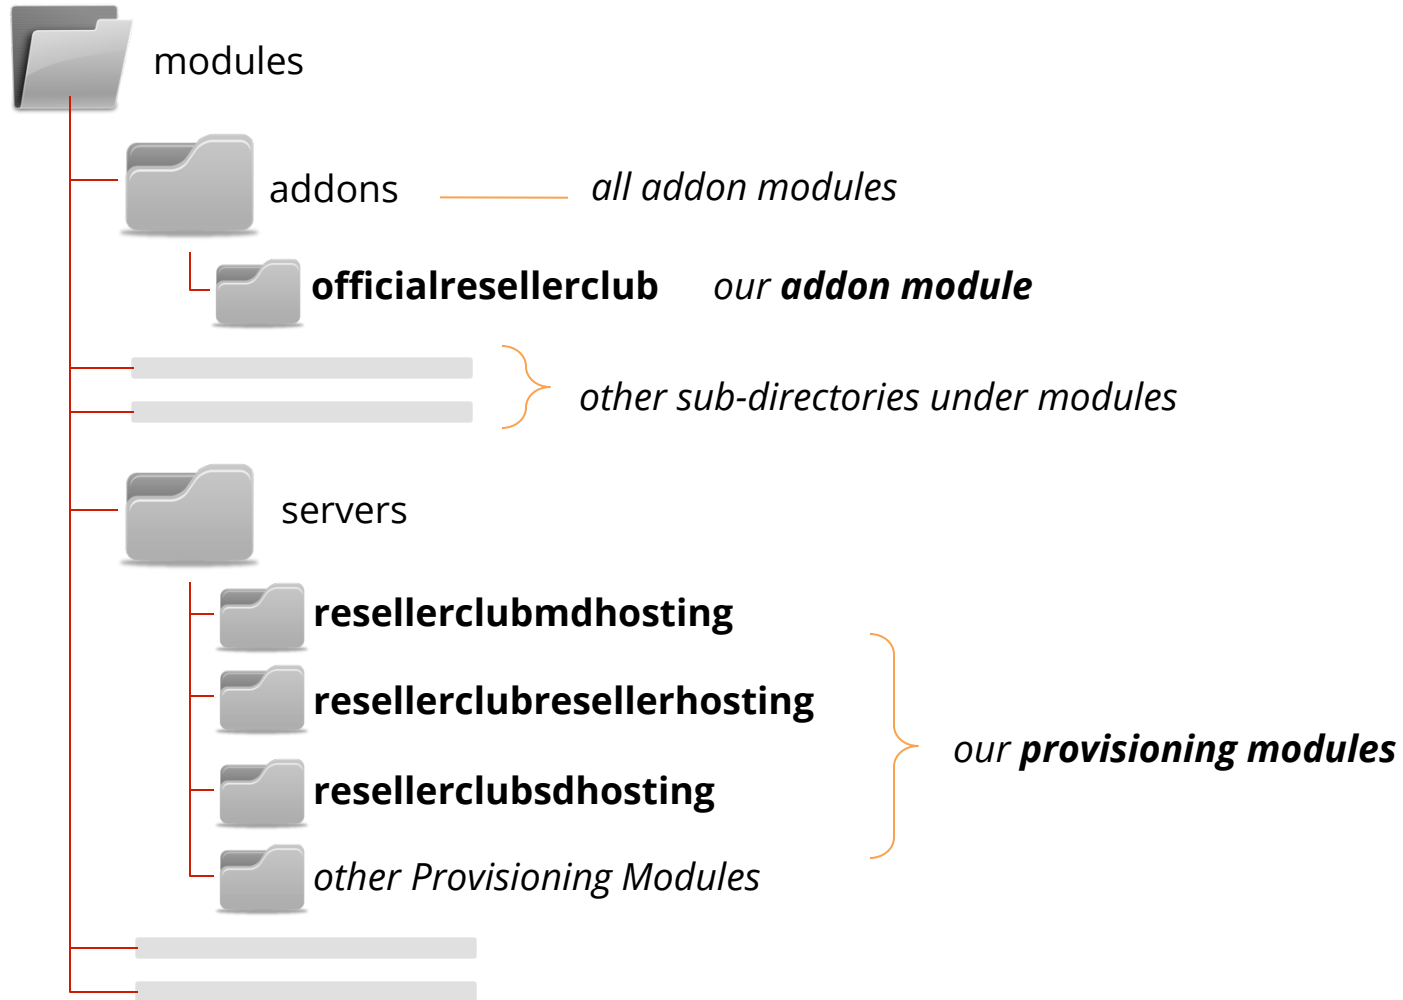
modules

addons

all addon modules

officialresellerclub

our addon module

other sub-directories under modules

servers

resellerclubmdhosting

resellerclubresellerhosting

resellerclubsdhosting

other Provisioning Modules

our provisioning modules